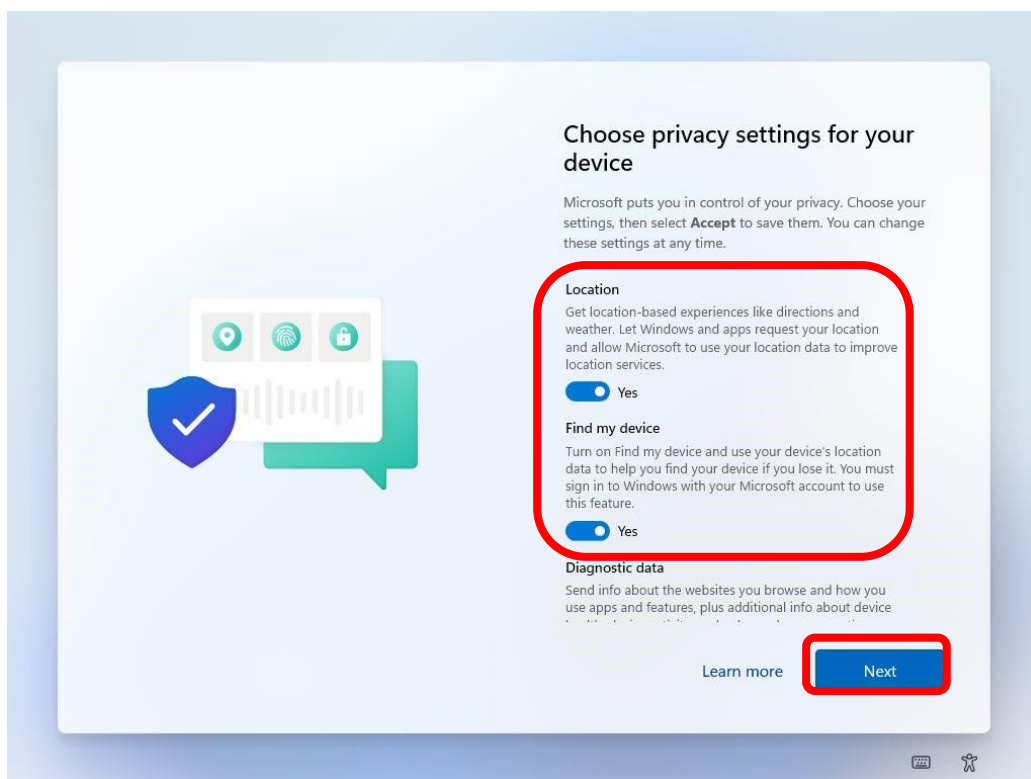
Choose privacy settings for your device

Microsoft puts you in control of your privacy. Choose your settings, then select **Accept** to save them. You can change these settings at any time.

Location

Get location-based experiences like directions and weather. Let Windows and apps request your location and allow Microsoft to use your location data to improve location services.

Yes

Find my device

Turn on Find my device and use your device's location data to help you find your device if you lose it. You must sign in to Windows with your Microsoft account to use this feature.

Yes

Diagnostic data

Send info about the websites you browse and how you use apps and features, plus additional info about device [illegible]

Learn more

Next